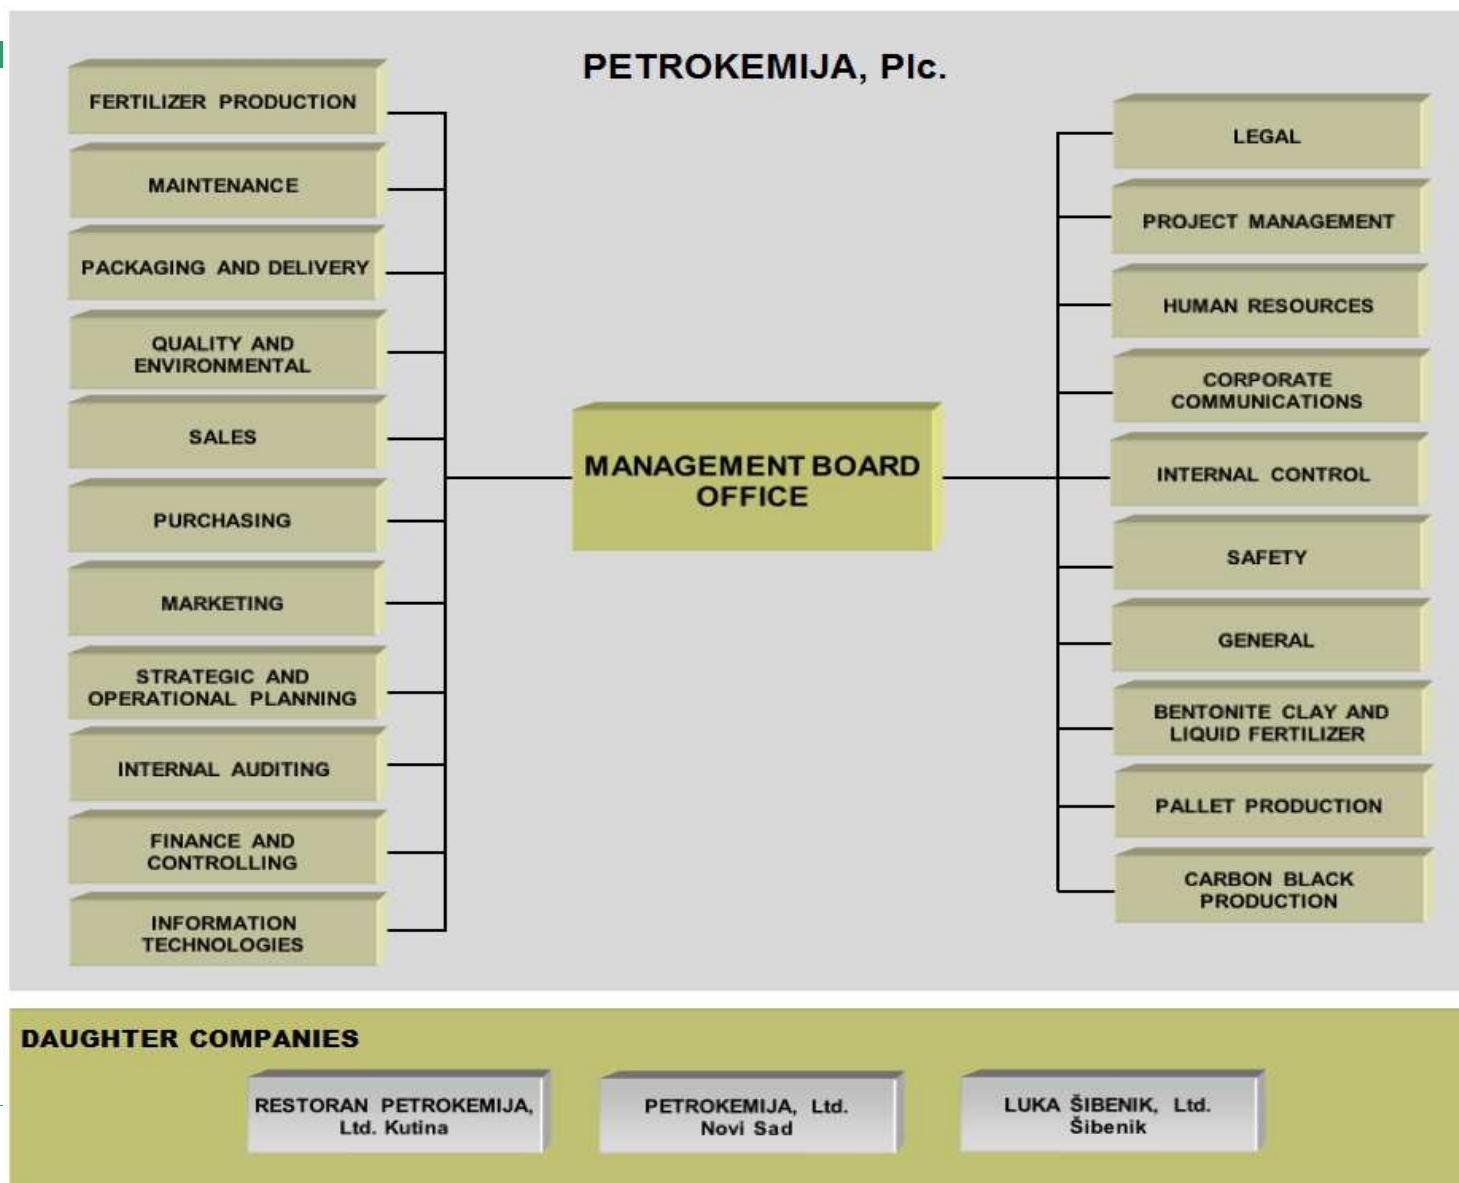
PETROKEMIJA, Plc.

FERTILIZER PRODUCTION

MAINTENANCE

PACKAGING AND DELIVERY

QUALITY AND ENVIRONMENTAL

SALES

PURCHASING

MARKETING

STRATEGIC AND OPERATIONAL PLANNING

INTERNAL AUDITING

FINANCE AND CONTROLLING

INFORMATION TECHNOLOGIES

MANAGEMENT BOARD OFFICE

LEGAL

PROJECT MANAGEMENT

HUMAN RESOURCES

CORPORATE COMMUNICATIONS

INTERNAL CONTROL

SAFETY

GENERAL

BENTONITE CLAY AND LIQUID FERTILIZER

PALLET PRODUCTION

CARBON BLACK PRODUCTION

DAUGHTER COMPANIES

RESTORAN PETROKEMIJA, Ltd. Kutina

PETROKEMIJA, Ltd. Novi Sad

LUKA ŠIBENIK, Ltd. Šibenik